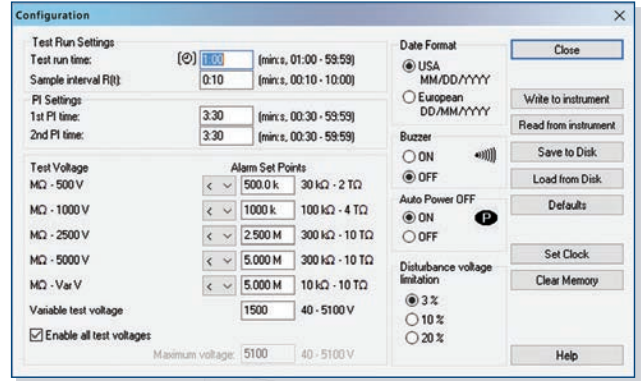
Configuration

Test Run Settings
Test run time: (⊘) 1:00 (min:s, 01:00 - 59:59)
Sample interval R(t): 0:10 (min:s, 00:10 - 10:00)

PI Settings
1st PI time: 3:30 (min:s, 00:30 - 59:59)
2nd PI time: 3:30 (min:s, 00:30 - 59:59)

Test Voltage
Alarm Set Points

| | | | |
|---|---|---|---|
| MΩ - 500 V | < | 500.0 k | 30 kΩ - 2 TΩ |
| MΩ - 1000 V | < | 1000 k | 100 kΩ - 4 TΩ |
| MΩ - 2500 V | < | 2.500 M | 300 kΩ - 10 TΩ |
| MΩ - 5000 V | < | 5.000 M | 300 kΩ - 10 TΩ |
| MΩ - Var V | < | 5.000 M | 10 kΩ - 10 TΩ |

Variable test voltage 1500 40 - 5100 V
☑ Enable all test voltages
Maximum voltage: 5100 40 - 5100 V

Date Format
◉ USA MM/DD/YYYY
○ European DD/MM/YYYY

Buzzer
○ ON
◉ OFF

Auto Power OFF
◉ ON
○ OFF
P

Disturbance voltage limitation
◉ 3 %
○ 10 %
○ 20 %

Close
Write to instrument
Read from instrument
Save to Disk
Load from Disk
Defaults
Set Clock
Clear Memory
Help